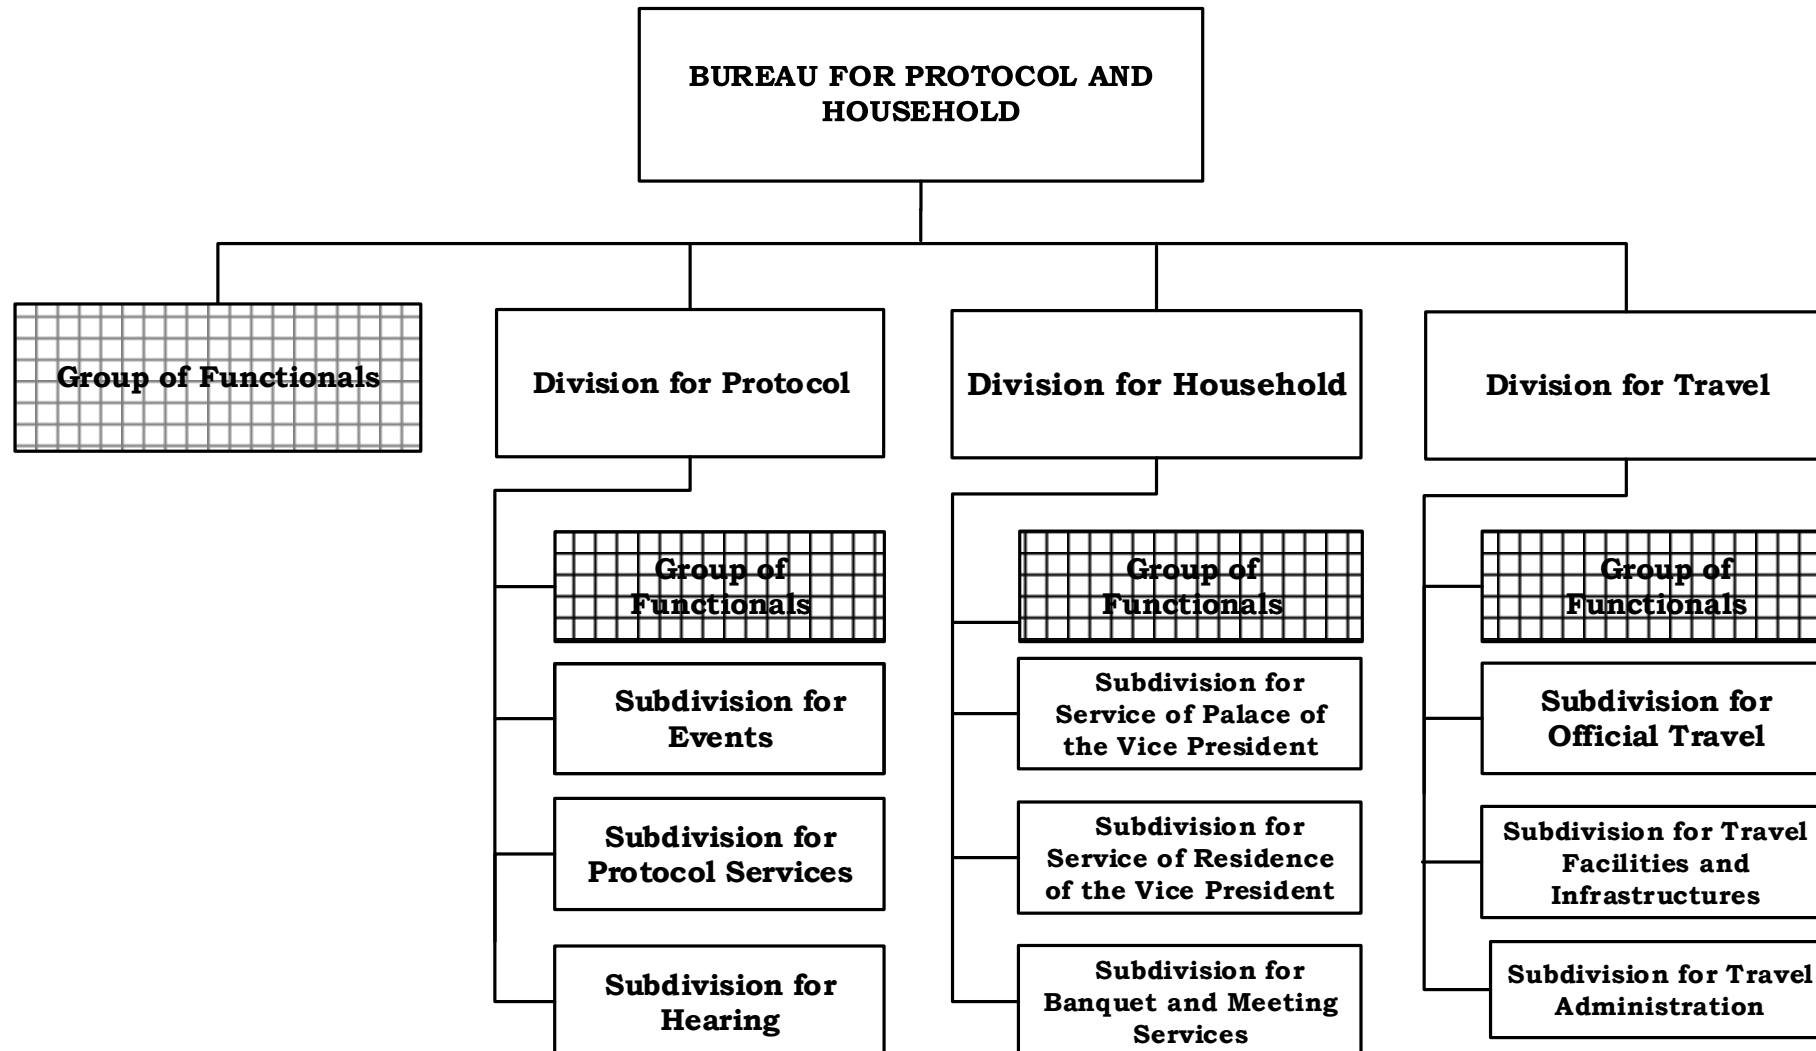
BUREAU FOR PROTOCOL AND HOUSEHOLD

Group of Functionals

Division for Protocol

Group of Functionals

Subdivision for Events

Subdivision for Protocol Services

Subdivision for Hearing

Division for Household

Group of Functionals

Subdivision for Service of Palace of the Vice President

Subdivision for Service of Residence of the Vice President

Subdivision for Banquet and Meeting Services

Division for Travel

Group of Functionals

Subdivision for Official Travel

Subdivision for Travel Facilities and Infrastructures

Subdivision for Travel Administration